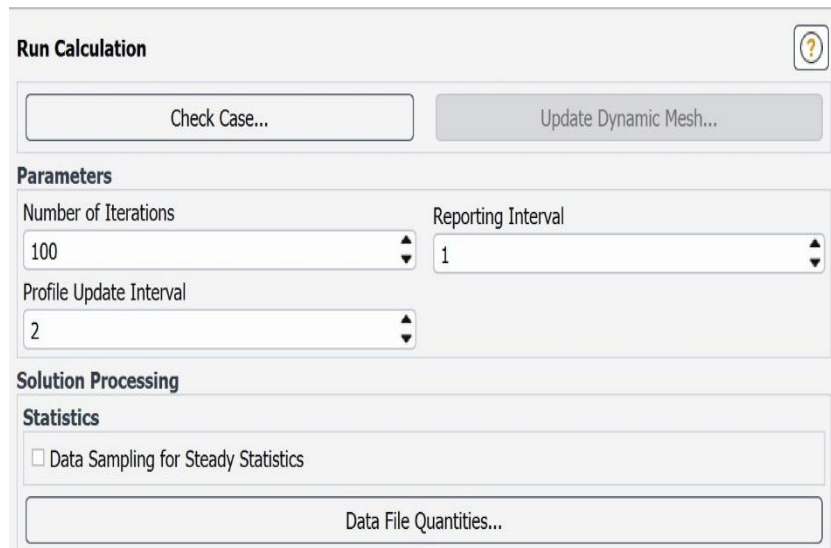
Run Calculation

?

Check Case...

Update Dynamic Mesh...

Parameters

Number of Iterations

100

Reporting Interval

1

Profile Update Interval

2

Solution Processing

Statistics

Data Sampling for Steady Statistics

Data File Quantities...